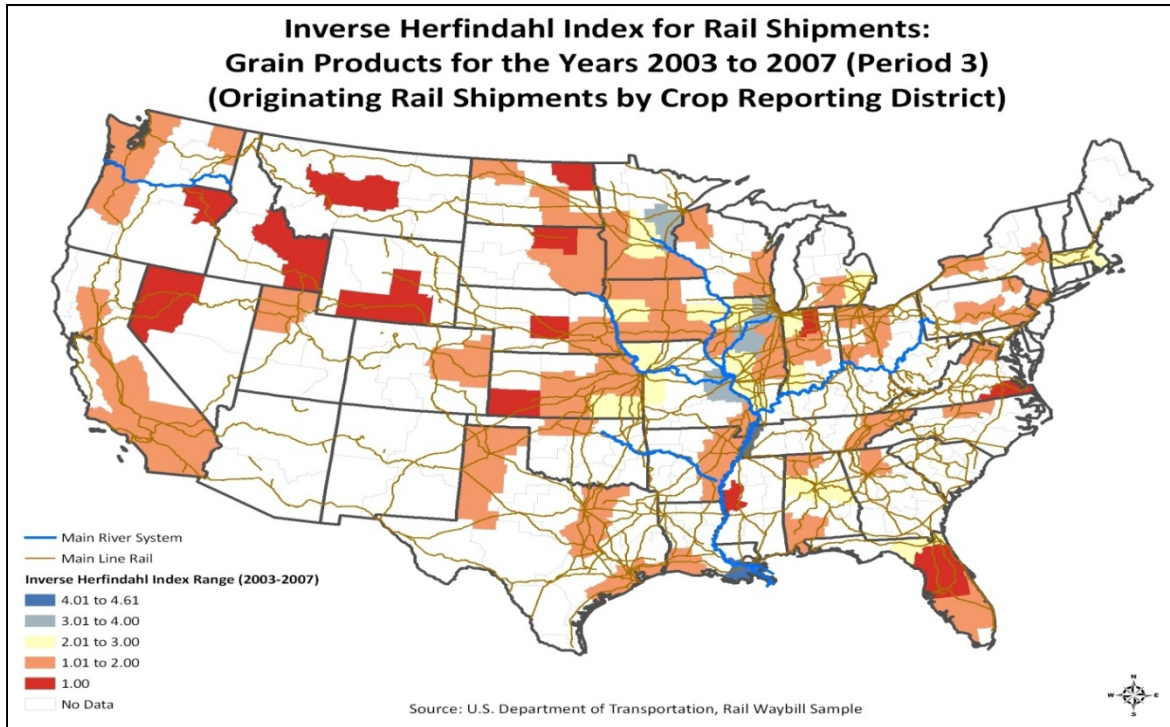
Inverse Herfindahl Index for Rail Shipments: Grain Products for the Years 2003 to 2007 (Period 3) (Originating Rail Shipments by Crop Reporting District)

Main River System
Main Line Rail
Inverse Herfindahl Index Range (2003-2007)
4.01 to 4.61
3.01 to 4.00
2.01 to 3.00
1.01 to 2.00
1.00
No Data

Source: U.S. Department of Transportation, Rail Waybill Sample

N
W E
S